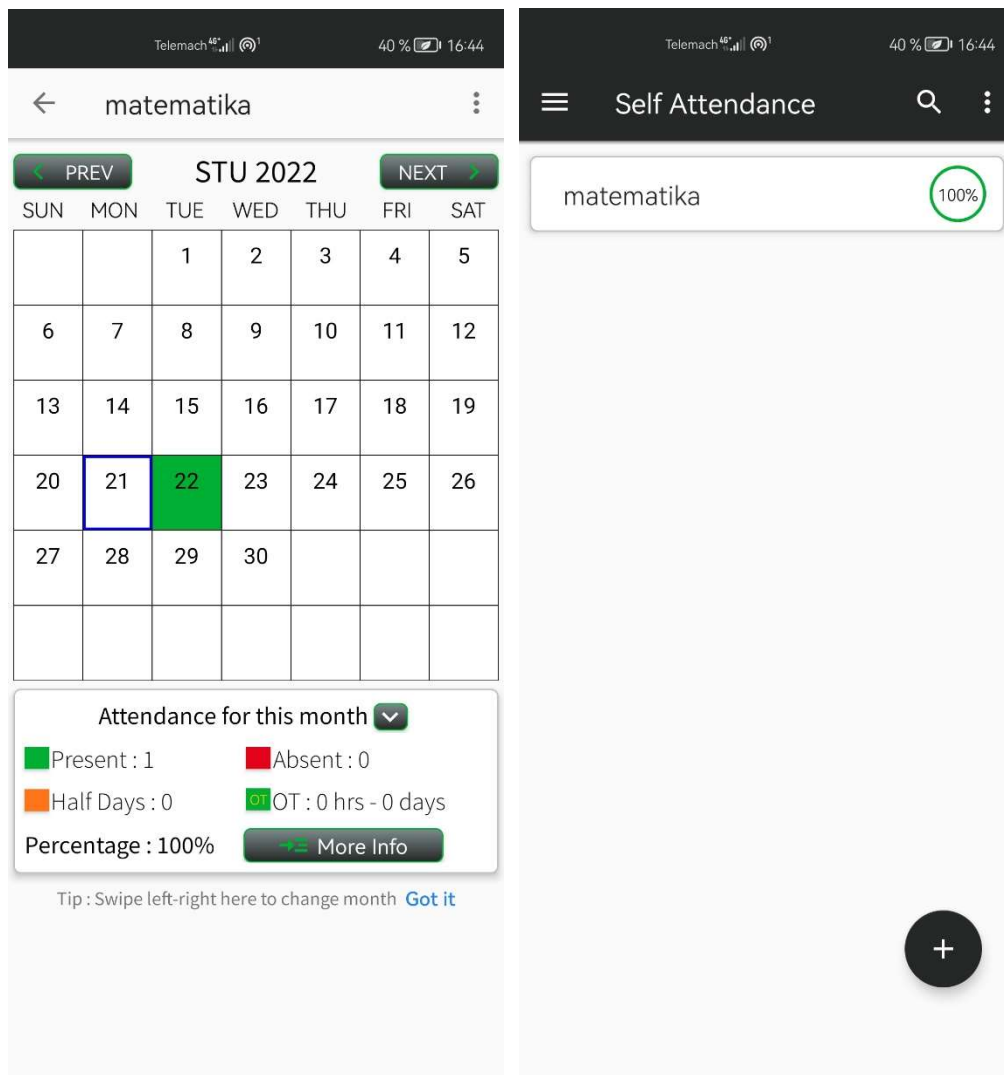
Telemach 4G 40 % 16:44

← matematika ⋮

< PREV STU 2022 NEXT >

| SUN | MON | TUE | WED | THU | FRI | SAT |
|---|---|---|---|---|---|---|
| | | 1 | 2 | 3 | 4 | 5 |
| 6 | 7 | 8 | 9 | 10 | 11 | 12 |
| 13 | 14 | 15 | 16 | 17 | 18 | 19 |
| 20 | 21 | 22 | 23 | 24 | 25 | 26 |
| 27 | 28 | 29 | 30 | | | |
| | | | | | | |

Attendance for this month

Present : 1

Absent : 0

Half Days : 0

OT OT : 0 hrs - 0 days

Percentage : 100%

More Info

Tip : Swipe left-right here to change month Got it

Telemach 4G 40 % 16:44

Self Attendance

matematika 100%

+